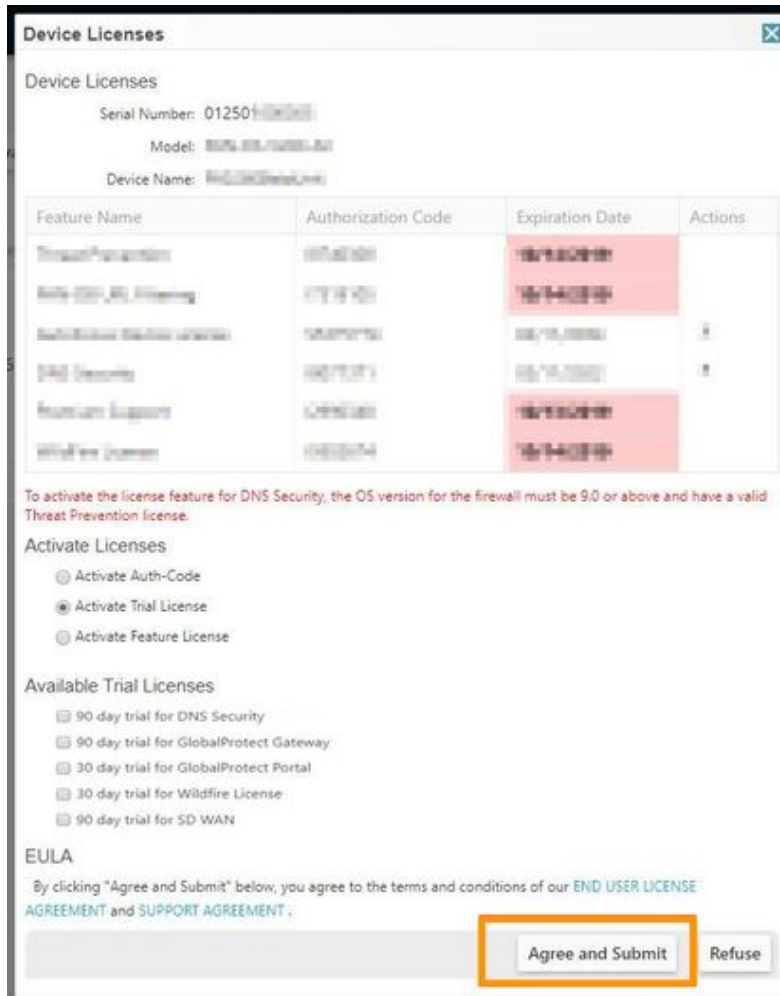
Device Licenses

Device Licenses

Serial Number: 01250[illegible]

Model: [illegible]

Device Name: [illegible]

| Feature Name | Authorization Code | Expiration Date | Actions |
|---|---|---|---|
| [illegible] | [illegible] | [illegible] | |
| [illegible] | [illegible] | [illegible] | |
| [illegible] | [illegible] | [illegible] | |
| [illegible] | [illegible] | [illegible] | |
| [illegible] | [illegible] | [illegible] | |
| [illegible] | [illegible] | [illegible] | |

To activate the license feature for DNS Security, the OS version for the firewall must be 9.0 or above and have a valid Threat Prevention license.

Activate Licenses

Activate Auth-Code

Activate Trial License

Activate Feature License

Available Trial Licenses

90 day trial for DNS Security

90 day trial for GlobalProtect Gateway

30 day trial for GlobalProtect Portal

30 day trial for Wildfire License

90 day trial for SD WAN

EULA

By clicking "Agree and Submit" below, you agree to the terms and conditions of our END USER LICENSE AGREEMENT and SUPPORT AGREEMENT .

Agree and Submit

Refuse